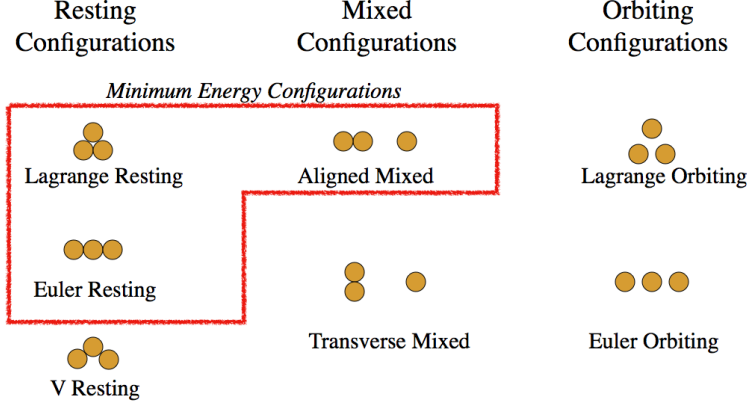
Resting Configurations

Mixed Configurations

Orbiting Configurations

*Minimum Energy Configurations*

Lagrange Resting

Aligned Mixed

Lagrange Orbiting

Euler Resting

Transverse Mixed

Euler Orbiting

V Resting